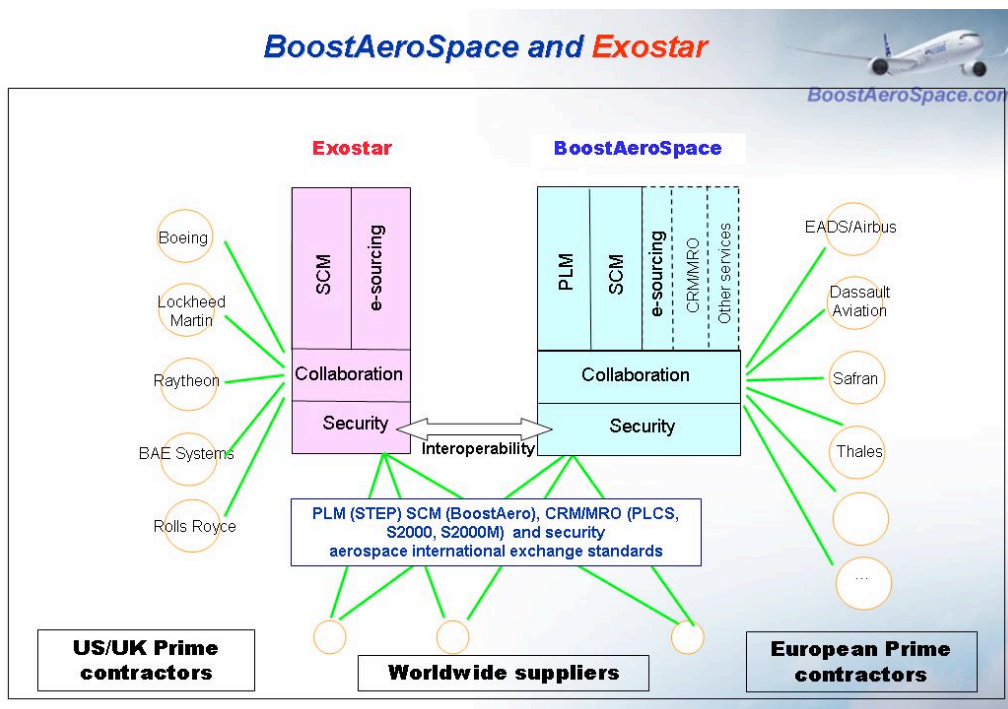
BoostAeroSpace and Exostar

BoostAeroSpace.com

Exostar

BoostAeroSpace

Boeing

Lockheed Martin

Raytheon

BAE Systems

Rolls Royce

SCM

e-sourcing

Collaboration

Security

PLM

SCM

e-sourcing

CRM/MRO

Other services

Collaboration

Security

Interoperability

EADS/Airbus

Dassault Aviation

Safran

Thales

...

PLM (STEP) SCM (BoostAero), CRM/MRO (PLCS, S2000, S2000M) and security aerospace international exchange standards

US/UK Prime contractors

Worldwide suppliers

European Prime contractors